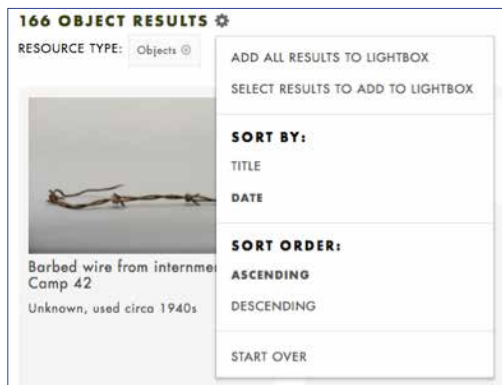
166 OBJECT RESULTS

RESOURCE TYPE: Objects

ADD ALL RESULTS TO LIGHTBOX

SELECT RESULTS TO ADD TO LIGHTBOX

SORT BY:

TITLE

DATE

SORT ORDER:

ASCENDING

DESCENDING

START OVER

Barbed wire from internme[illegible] Camp 42

Unknown, used circa 1940s